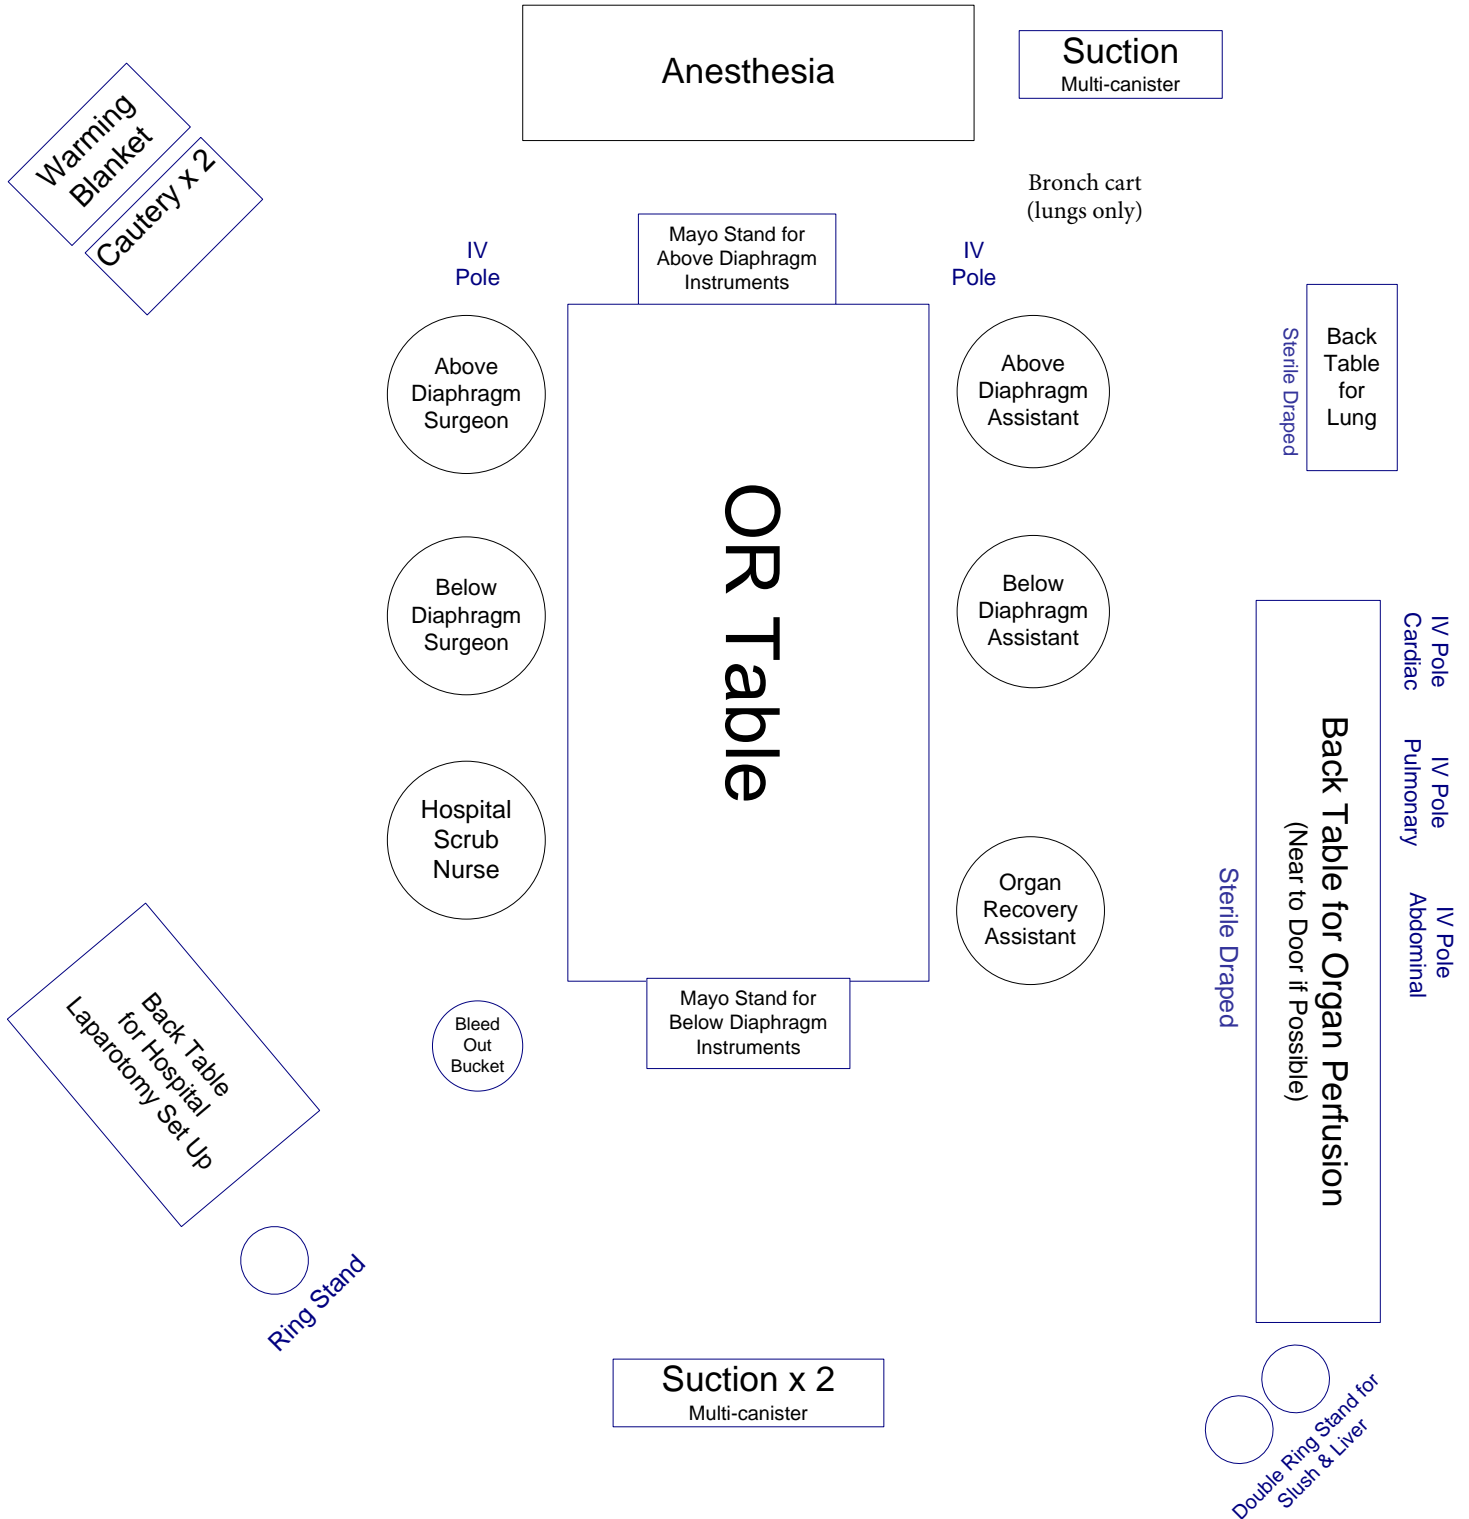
Warming Blanket

Cautery x 2

Anesthesia

Suction
Multi-canister

Bronch cart (lungs only)

IV Pole

Mayo Stand for Above Diaphragm Instruments

IV Pole

Sterile Draped

Back Table for Lung

Above Diaphragm Surgeon

Above Diaphragm Assistant

OR Table

Below Diaphragm Surgeon

Below Diaphragm Assistant

IV Pole Cardiac

IV Pole Pulmonary

IV Pole Abdominal

Back Table for Organ Perfusion
(Near to Door if Possible)

Sterile Draped

Hospital Scrub Nurse

Organ Recovery Assistant

Back Table for Hospital Laparotomy Set Up

Bleed Out Bucket

Mayo Stand for Below Diaphragm Instruments

Ring Stand

Suction x 2
Multi-canister

Double Ring Stand for Slush & Liver